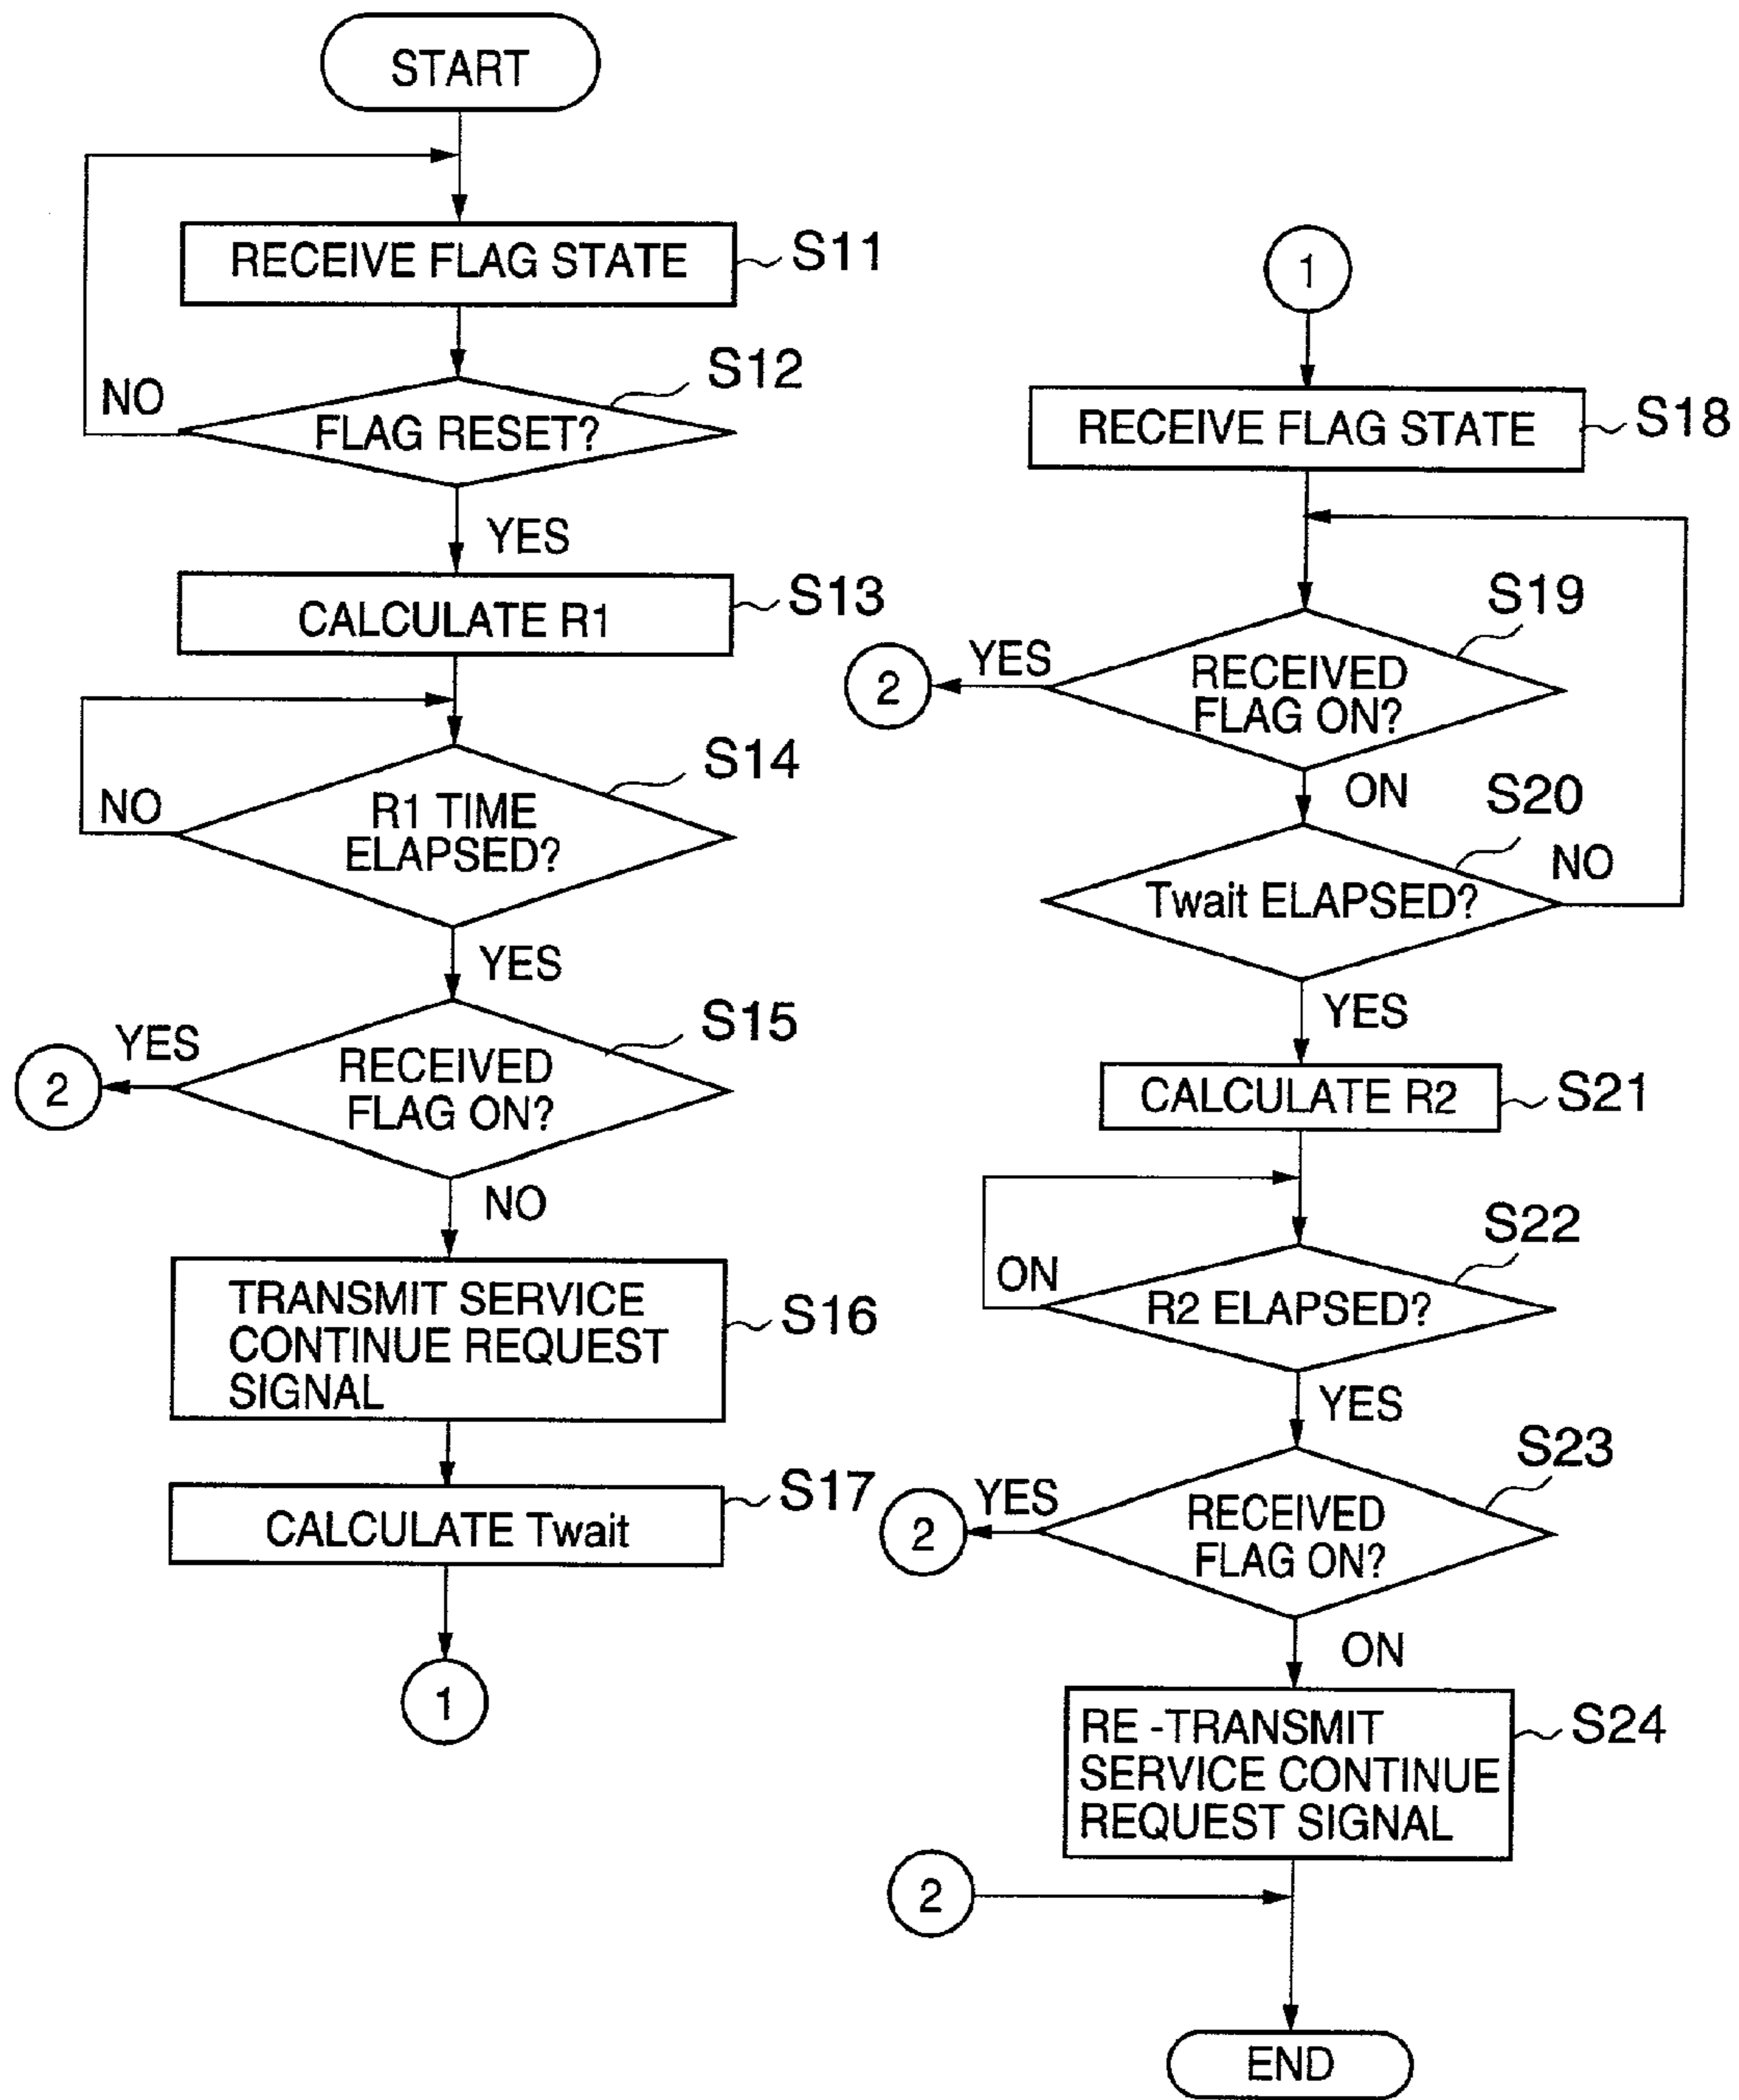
START

RECEIVE FLAG STATE S11

NO

FLAG RESET? S12

YES

CALCULATE R1 S13

NO

R1 TIME ELAPSED? S14

YES

2 YES

RECEIVED FLAG ON? S15

NO

TRANSMIT SERVICE CONTINUE REQUEST SIGNAL S16

CALCULATE Twait S17

1

1

RECEIVE FLAG STATE S18

2 YES

RECEIVED FLAG ON? S19

ON

S20 NO

Twait ELAPSED?

YES

CALCULATE R2 S21

ON

R2 ELAPSED? S22

YES

2 YES

RECEIVED FLAG ON? S23

ON

RE -TRANSMIT SERVICE CONTINUE REQUEST SIGNAL S24

2

END